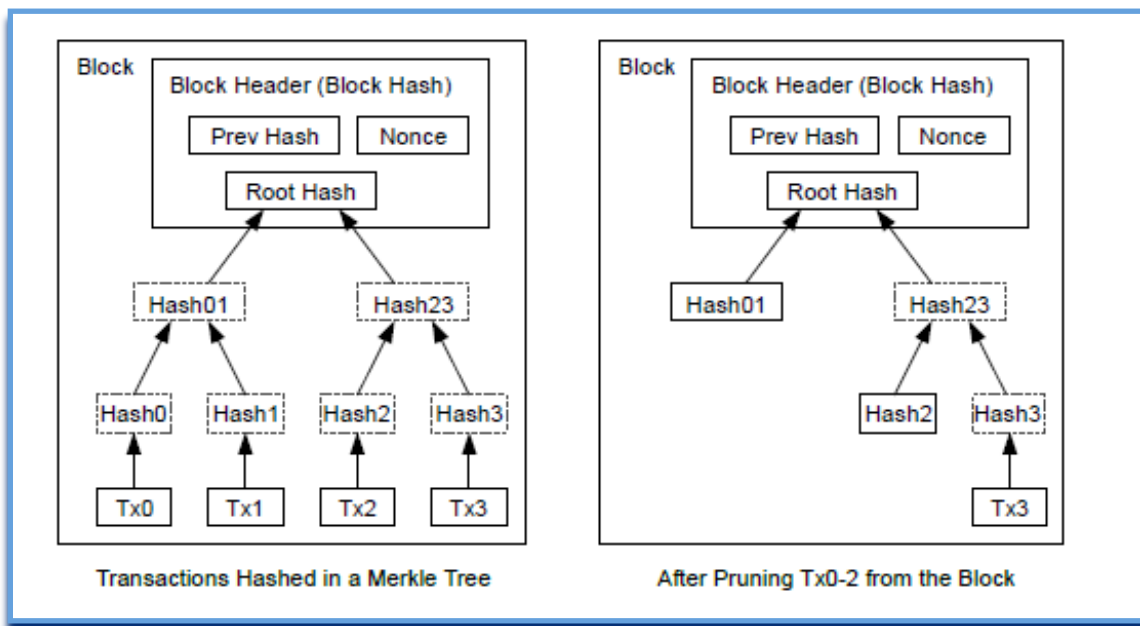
Block

Block Header (Block Hash)

Prev Hash

Nonce

Root Hash

Hash01

Hash23

Hash0

Hash1

Hash2

Hash3

Tx0

Tx1

Tx2

Tx3

Transactions Hashed in a Merkle Tree

Block

Block Header (Block Hash)

Prev Hash

Nonce

Root Hash

Hash01

Hash23

Hash2

Hash3

Tx3

After Pruning Tx0-2 from the Block